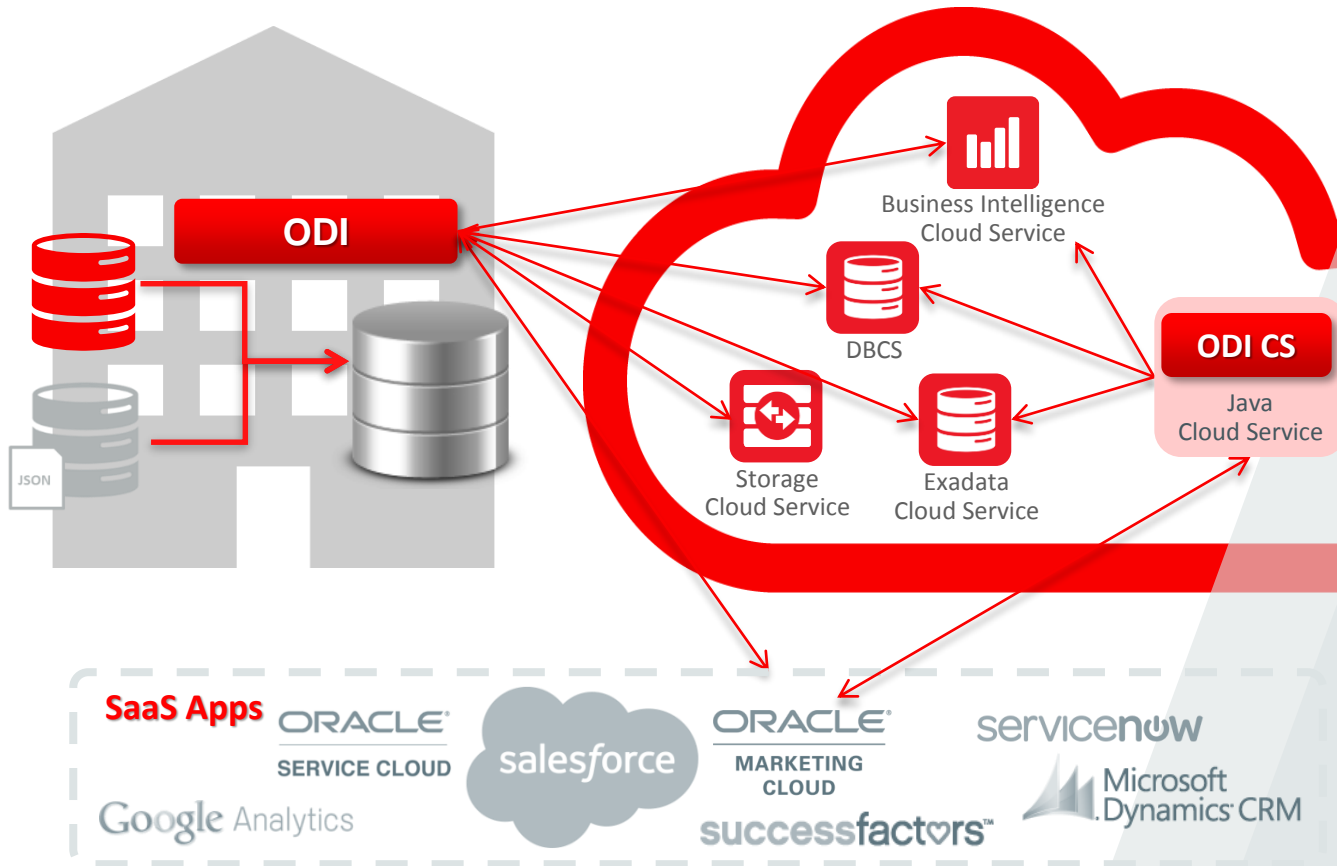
ODI

JSON

Business Intelligence Cloud Service

DBCS

ODI CS

Java Cloud Service

Storage Cloud Service

Exadata Cloud Service

SaaS Apps

ORACLE SERVICE CLOUD

salesforce

ORACLE MARKETING CLOUD

servicenow

Microsoft Dynamics CRM

Google Analytics

successfactors